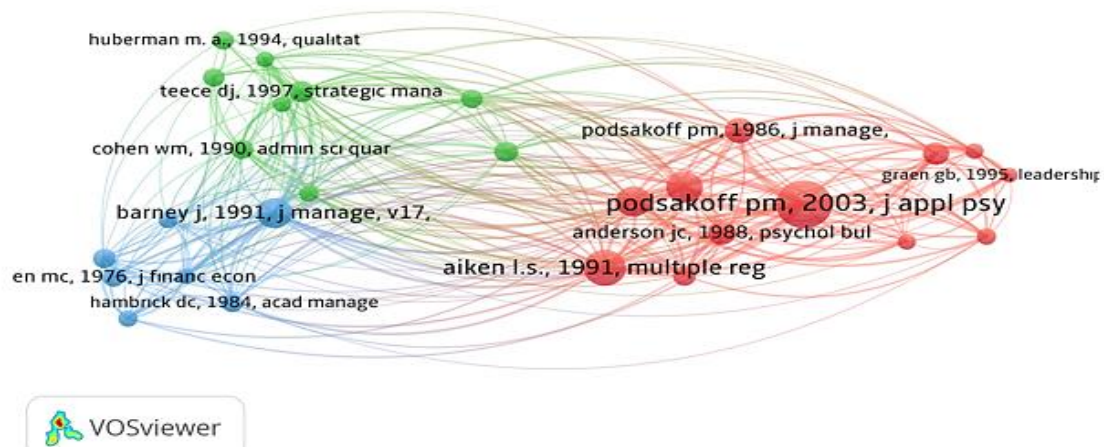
huberman m. a., 1994, qualitat

teece dj, 1997, strategic mana

podsakoff pm, 1986, j manage,

cohen wm, 1990, admin sci quar

graen gb, 1995, leadership

podsakoff pm, 2003, j appl psy

barney j, 1991, j manage, v17,

anderson jc, 1988, psychol bul

en mc, 1976, j financ econ

aiken l.s., 1991, multiple reg

hambrick dc, 1984, acad manage

VOSviewer